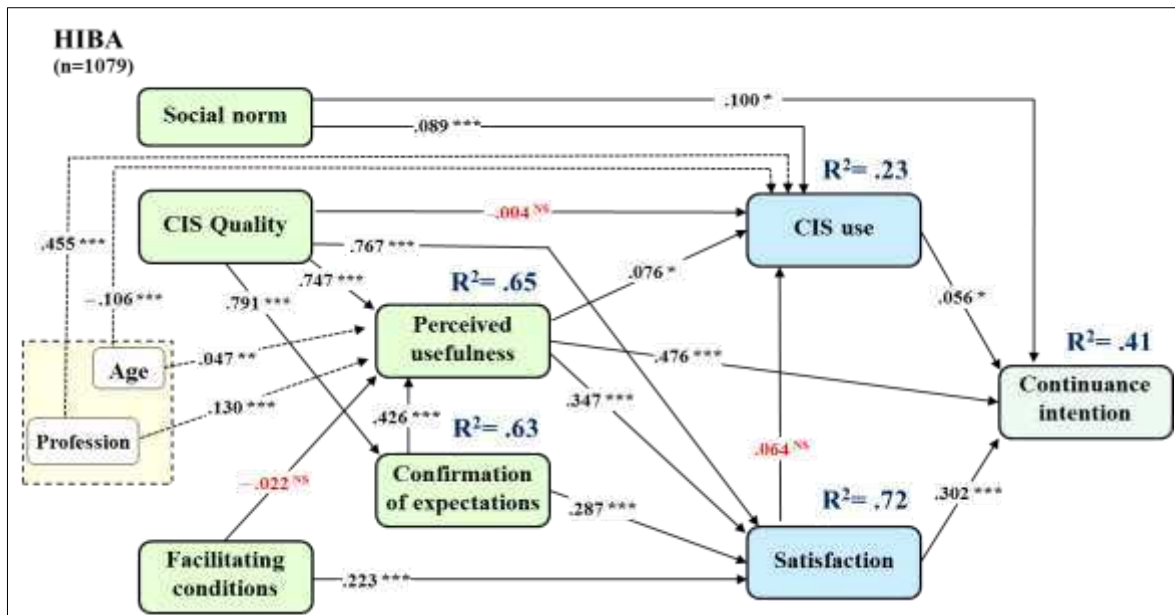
HIBA
(n=1079)

Social norm

.100 *

.089 ***

$R^2$= .23

CIS Quality

-.004 NS

CIS use

.455 ***

.767 ***

-.106 ***

.747 ***

$R^2$= .65

.076 *

.791 ***

Perceived usefulness

.056 *

$R^2$= .41

Age

.047 **

.476 ***

Continuance intention

.130 ***

.347 ***

Profession

.426 ***

$R^2$= .63

.064 NS

Confirmation of expectations

-.022 NS

.287 ***

$R^2$= .72

.302 ***

Facilitating conditions

.223 ***

Satisfaction